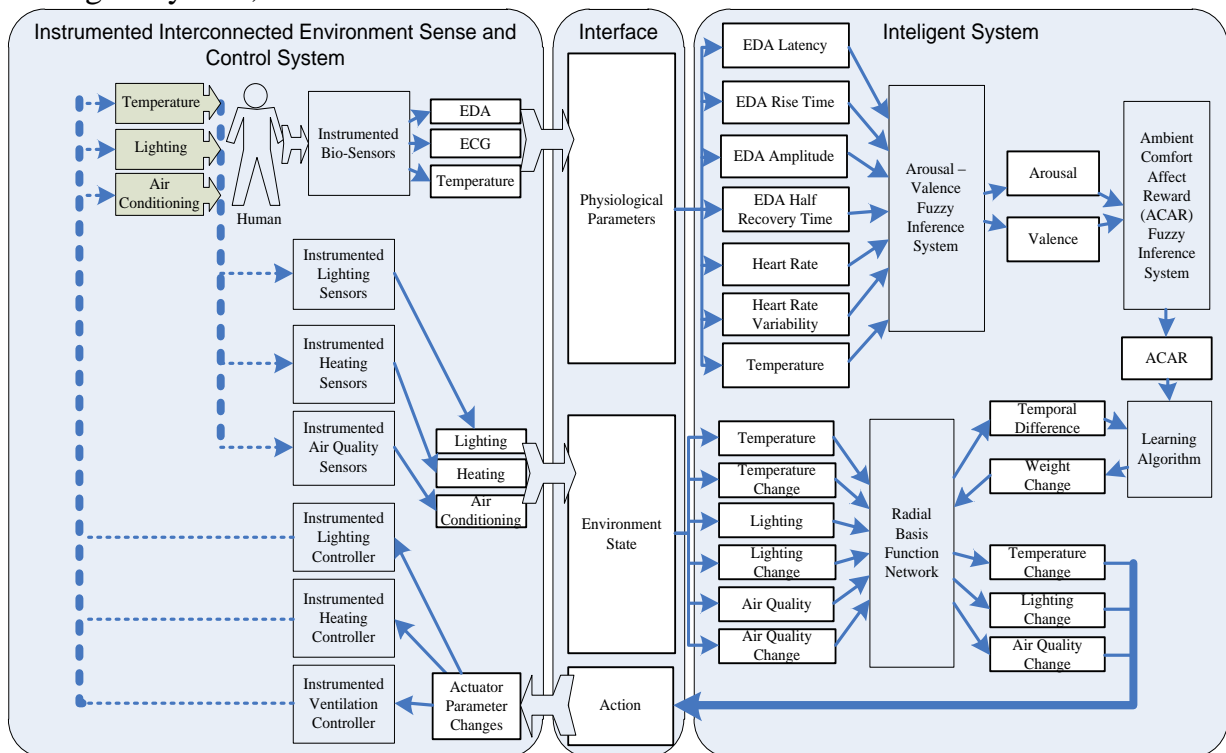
Instrumented Interconnected Environment Sense and Control System

Temperature
Lighting
Air Conditioning
Human
Instrumented Bio-Sensors
EDA
ECG
Temperature
Instrumented Lighting Sensors
Instrumented Heating Sensors
Instrumented Air Quality Sensors
Lighting
Heating
Air Conditioning
Instrumented Lighting Controller
Instrumented Heating Controller
Instrumented Ventilation Controller
Actuator Parameter Changes

Interface

Physiological Parameters
Environment State
Action

Inteligent System

EDA Latency
EDA Rise Time
EDA Amplitude
EDA Half Recovery Time
Heart Rate
Heart Rate Variability
Temperature
Arousal – Valence Fuzzy Inference System
Arousal
Valence
Ambient Comfort Affect Reward (ACAR) Fuzzy Inference System
ACAR
Temporal Difference
Weight Change
Learning Algorithm
Temperature
Temperature Change
Lighting
Lighting Change
Air Quality
Air Quality Change
Radial Basis Function Network
Temperature Change
Lighting Change
Air Quality Change